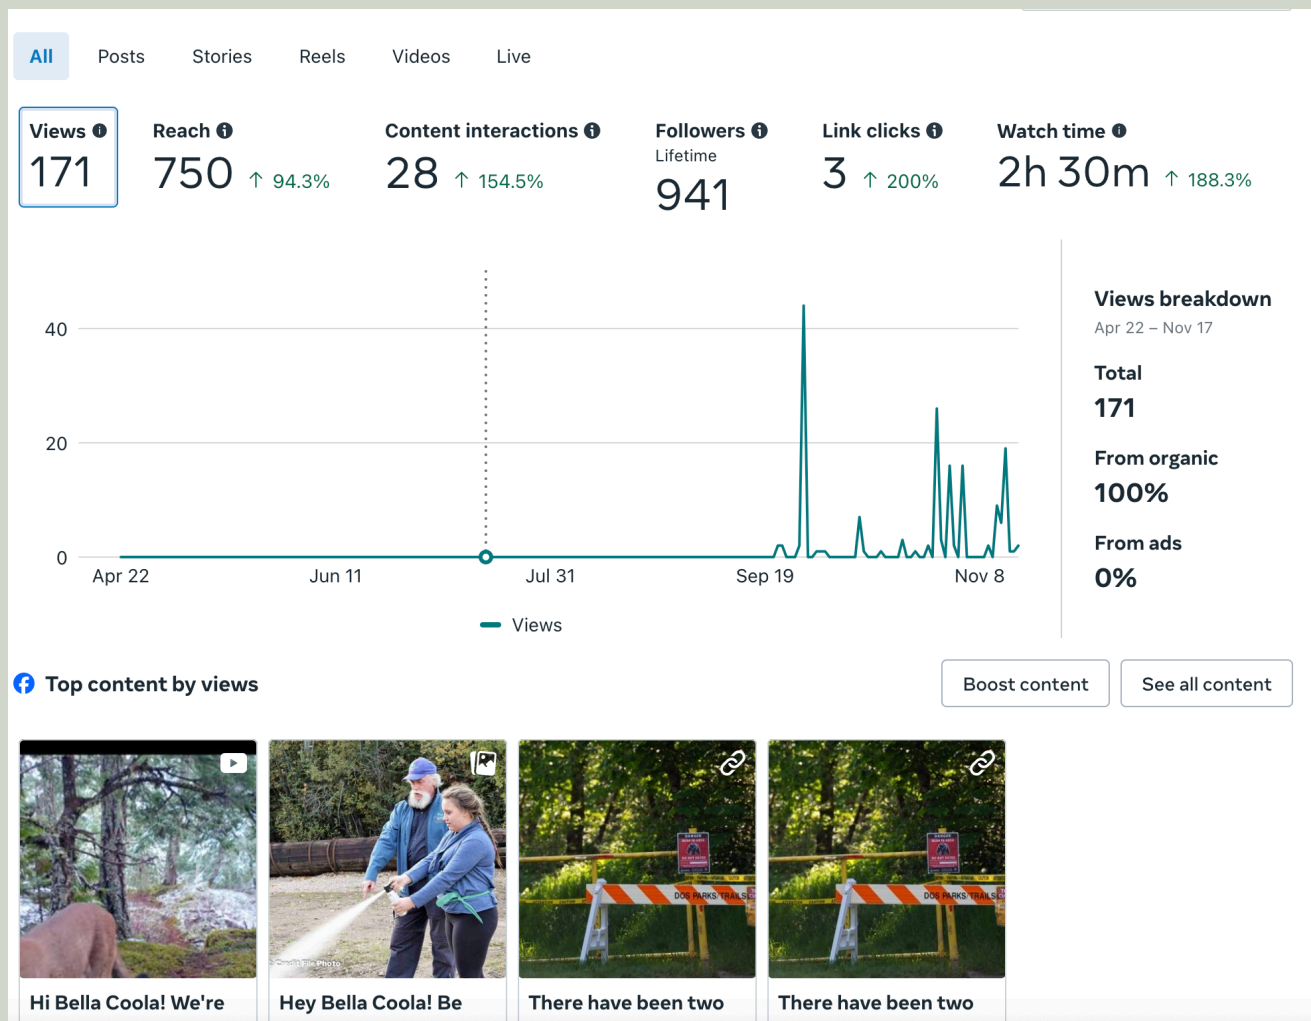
All Posts Stories Reels Videos Live

Views 171

Reach 750 ↑ 94.3%

Content interactions 28 ↑ 154.5%

Followers Lifetime 941

Link clicks 3 ↑ 200%

Watch time 2h 30m ↑ 188.3%

40
20
0
Apr 22 Jun 11 Jul 31 Sep 19 Nov 8

Views

Views breakdown
Apr 22 – Nov 17

Total
171

From organic
100%

From ads
0%

Top content by views

Boost content See all content

Hi Bella Coola! We're

Hey Bella Coola! Be

There have been two

There have been two